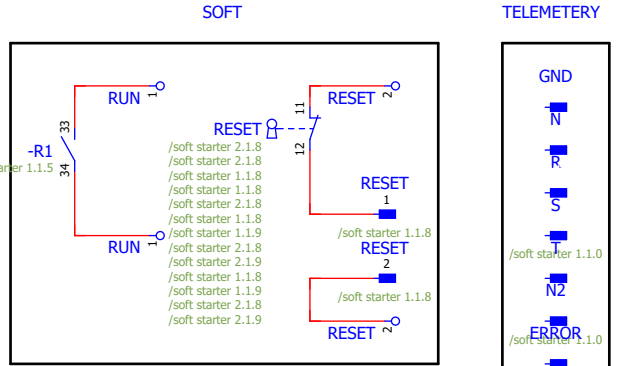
SOFT

TELEMETERY

RUN 1

33

-R1

arter 1.1.5

34

RUN 1

RESET

/soft starter 2.1.8
/soft starter 2.1.8
/soft starter 1.1.8
/soft starter 1.1.8
/soft starter 2.1.8
/soft starter 1.1.8
/soft starter 1.1.9
/soft starter 2.1.8
/soft starter 2.1.9
/soft starter 1.1.8
/soft starter 1.1.9
/soft starter 2.1.8
/soft starter 2.1.9

11

RESET 2

12

RESET

1

/soft starter 1.1.8

RESET

2

/soft starter 1.1.8

RESET 2

GND

N

R

S

T

/soft starter 1.1.0

N2

ERROR

/soft starter 1.1.0